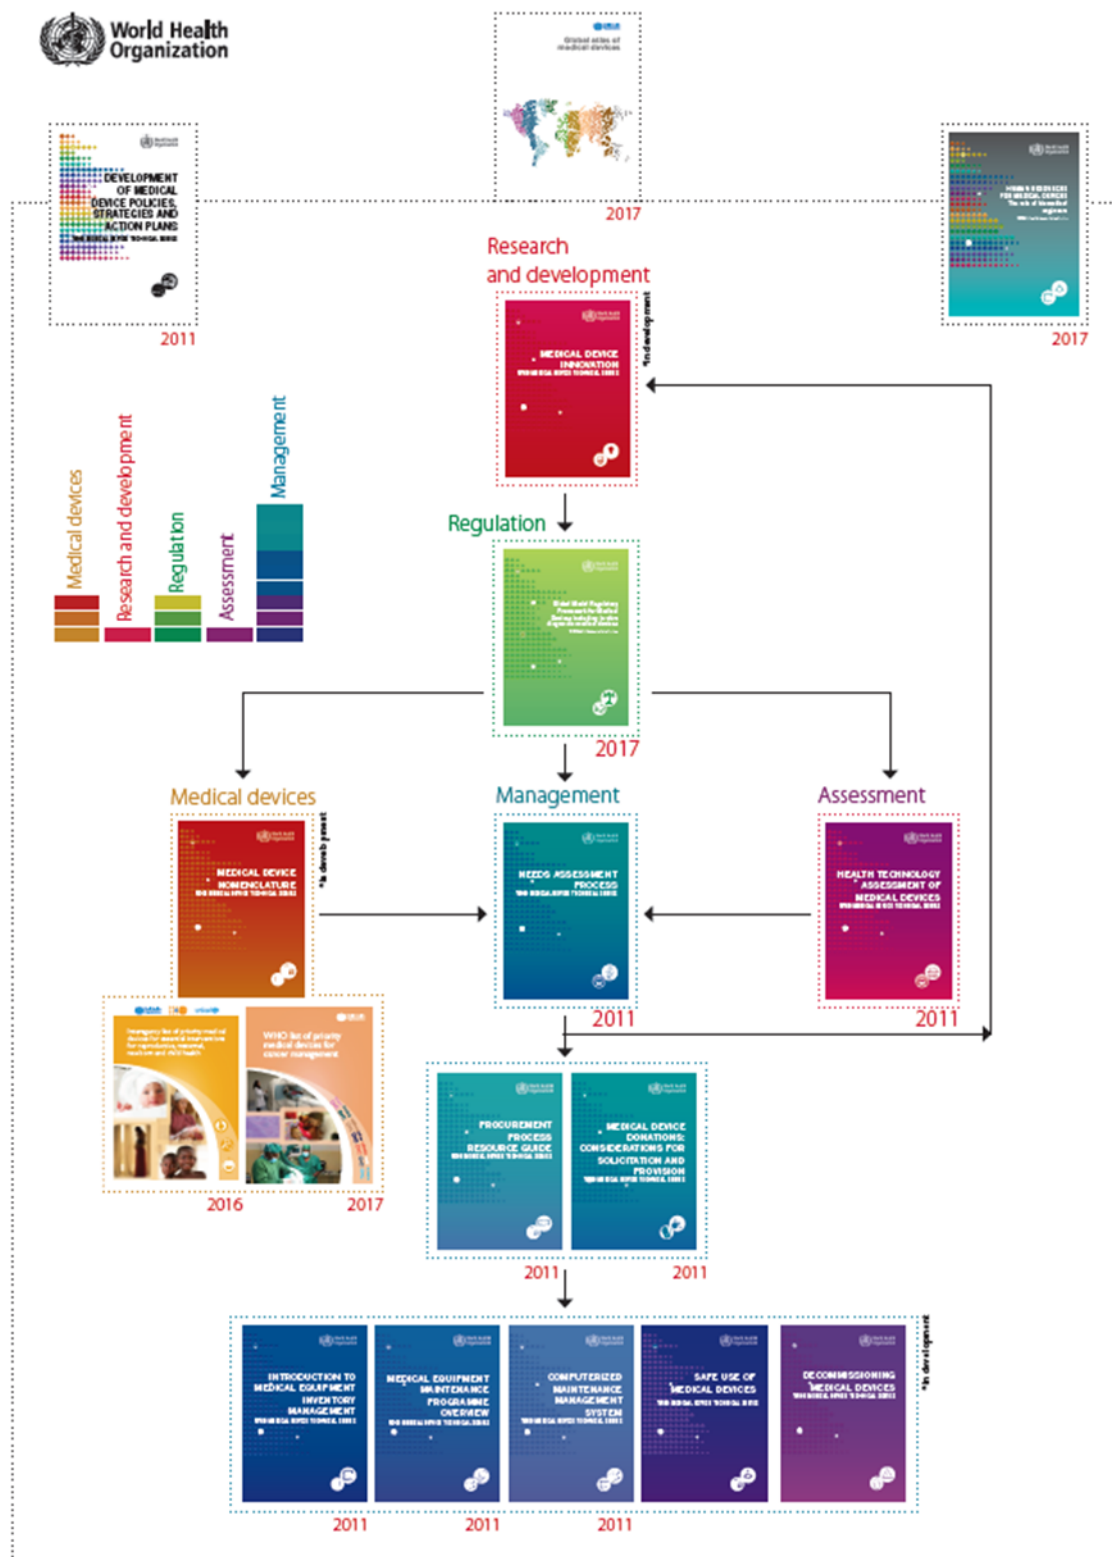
World Health Organization

Global atlas of medical devices

2017

DEVELOPMENT OF MEDICAL DEVICE POLICIES, STRATEGIES AND ACTION PLANS

2011

2017

Research and development

MEDICAL DEVICE INNOVATION

*in development

Medical devices

Research and development

Regulation

Assessment

Management

Regulation

2017

Medical devices

MEDICAL DEVICE NOMENCLATURE

*in development

Management

NEEDS ASSESSMENT PROCESS

2011

Assessment

HEALTH TECHNOLOGY ASSESSMENT OF MEDICAL DEVICES

2011

WHO list of priority medical devices for cancer management

2016

2017

PROCUREMENT PROCESS RESOURCE GUIDE

MEDICAL DEVICE DONATIONS: CONSIDERATIONS FOR SOLICITATION AND PROVISION

2011

2011

INTRODUCTION TO MEDICAL EQUIPMENT INVENTORY MANAGEMENT

MEDICAL EQUIPMENT MAINTENANCE PROGRAMME OVERVIEW

COMPUTERIZED MAINTENANCE MANAGEMENT SYSTEM

SAFE USE OF MEDICAL DEVICES

DECOMMISSIONING MEDICAL DEVICES

*in development

2011

2011

2011